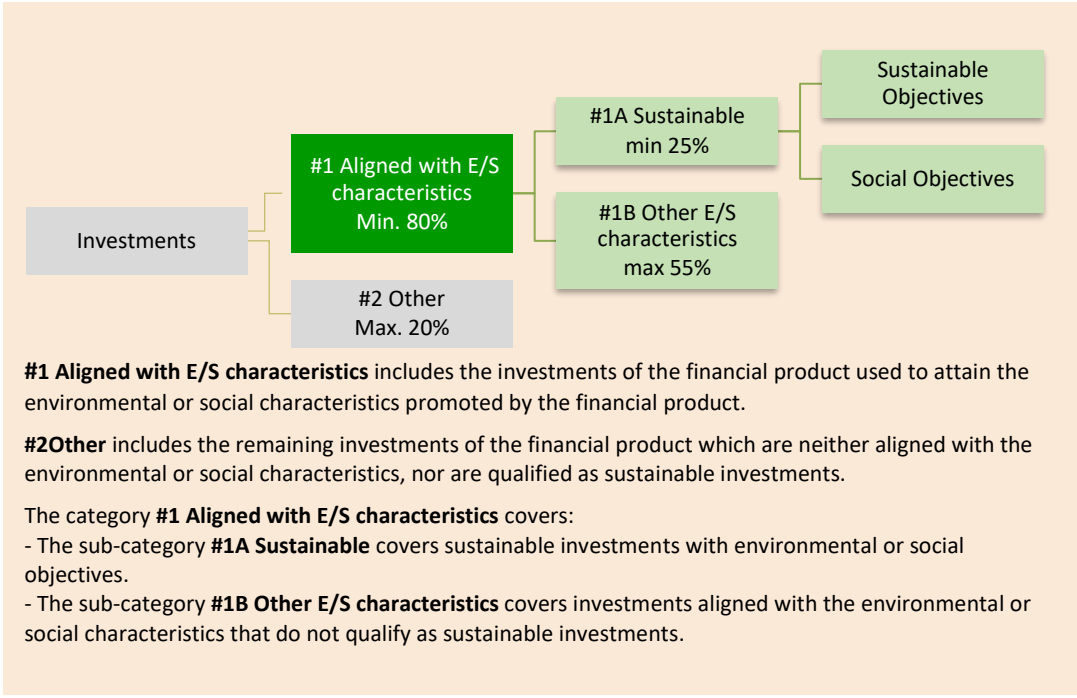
Investments

#1 Aligned with E/S characteristics Min. 80%

#2 Other Max. 20%

#1A Sustainable min 25%

#1B Other E/S characteristics max 55%

Sustainable Objectives

Social Objectives

**#1 Aligned with E/S characteristics** includes the investments of the financial product used to attain the environmental or social characteristics promoted by the financial product.

**#2Other** includes the remaining investments of the financial product which are neither aligned with the environmental or social characteristics, nor are qualified as sustainable investments.

The category **#1 Aligned with E/S characteristics** covers:
- The sub-category **#1A Sustainable** covers sustainable investments with environmental or social objectives.
- The sub-category **#1B Other E/S characteristics** covers investments aligned with the environmental or social characteristics that do not qualify as sustainable investments.